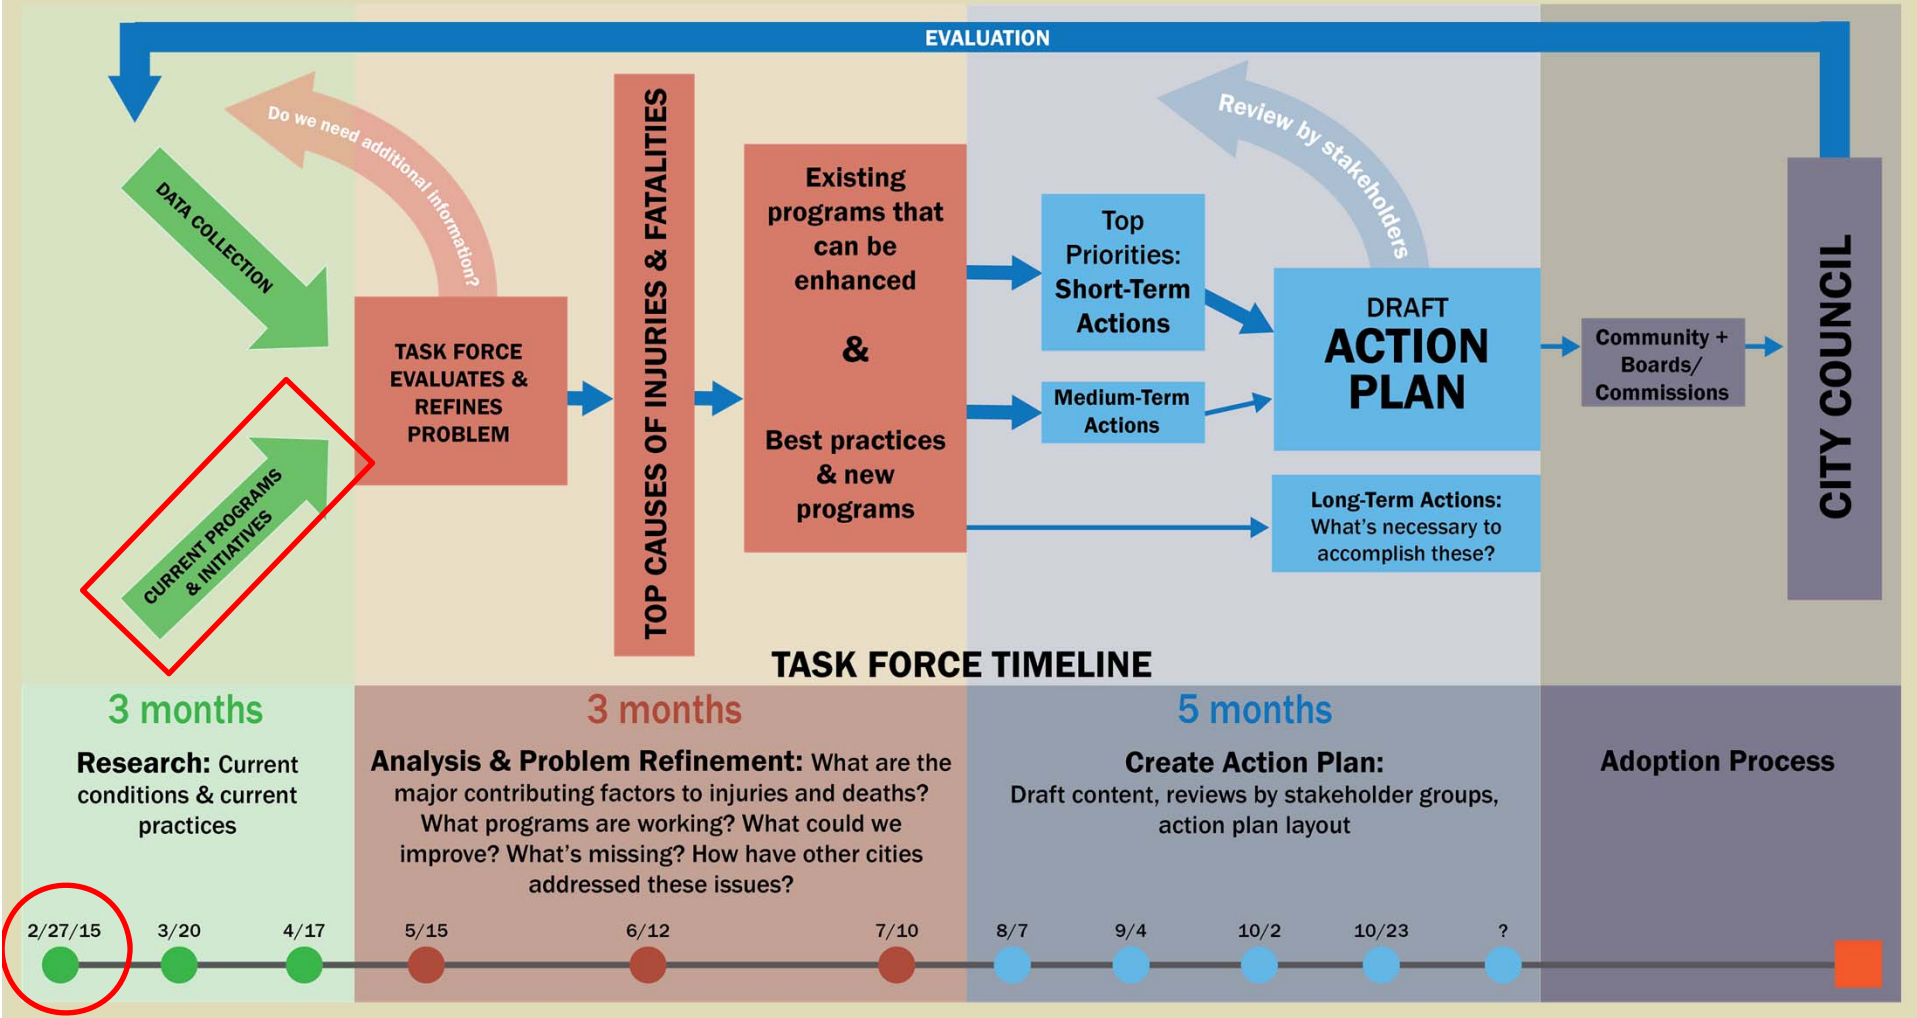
EVALUATION

Do we need additional information?

DATA COLLECTION

CURRENT PROGRAMS & INITIATIVES

TASK FORCE EVALUATES & REFINES PROBLEM

TOP CAUSES OF INJURIES & FATALITIES

Existing programs that can be enhanced

&

Best practices & new programs

Top Priorities: Short-Term Actions

Medium-Term Actions

Long-Term Actions: What's necessary to accomplish these?

Review by stakeholders

DRAFT ACTION PLAN

Community + Boards/ Commissions

CITY COUNCIL

TASK FORCE TIMELINE

3 months

Research: Current conditions & current practices

3 months

Analysis & Problem Refinement: What are the major contributing factors to injuries and deaths? What programs are working? What could we improve? What's missing? How have other cities addressed these issues?

5 months

Create Action Plan: Draft content, reviews by stakeholder groups, action plan layout

Adoption Process

2/27/15 3/20 4/17 5/15 6/12 7/10 8/7 9/4 10/2 10/23 ?